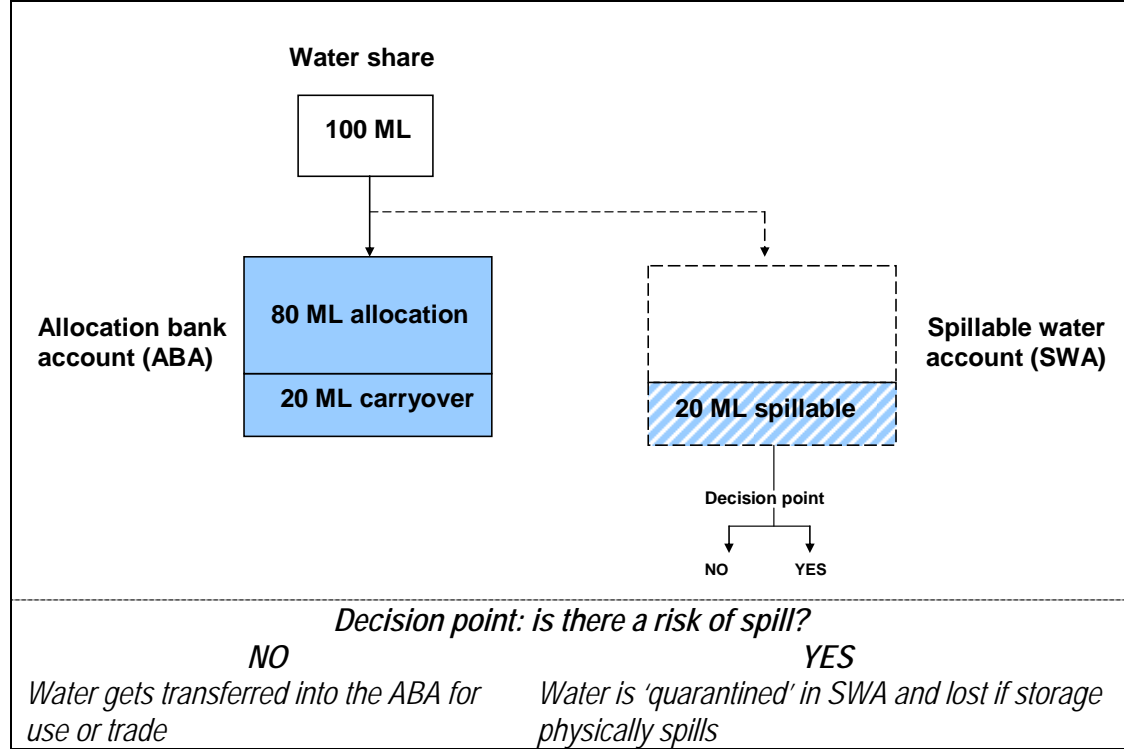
Water share

100 ML

Allocation bank account (ABA)

80 ML allocation

20 ML carryover

Spillable water account (SWA)

20 ML spillable

Decision point

NO

YES

Decision point: is there a risk of spill?

NO

Water gets transferred into the ABA for use or trade

YES

Water is 'quarantined' in SWA and lost if storage physically spills